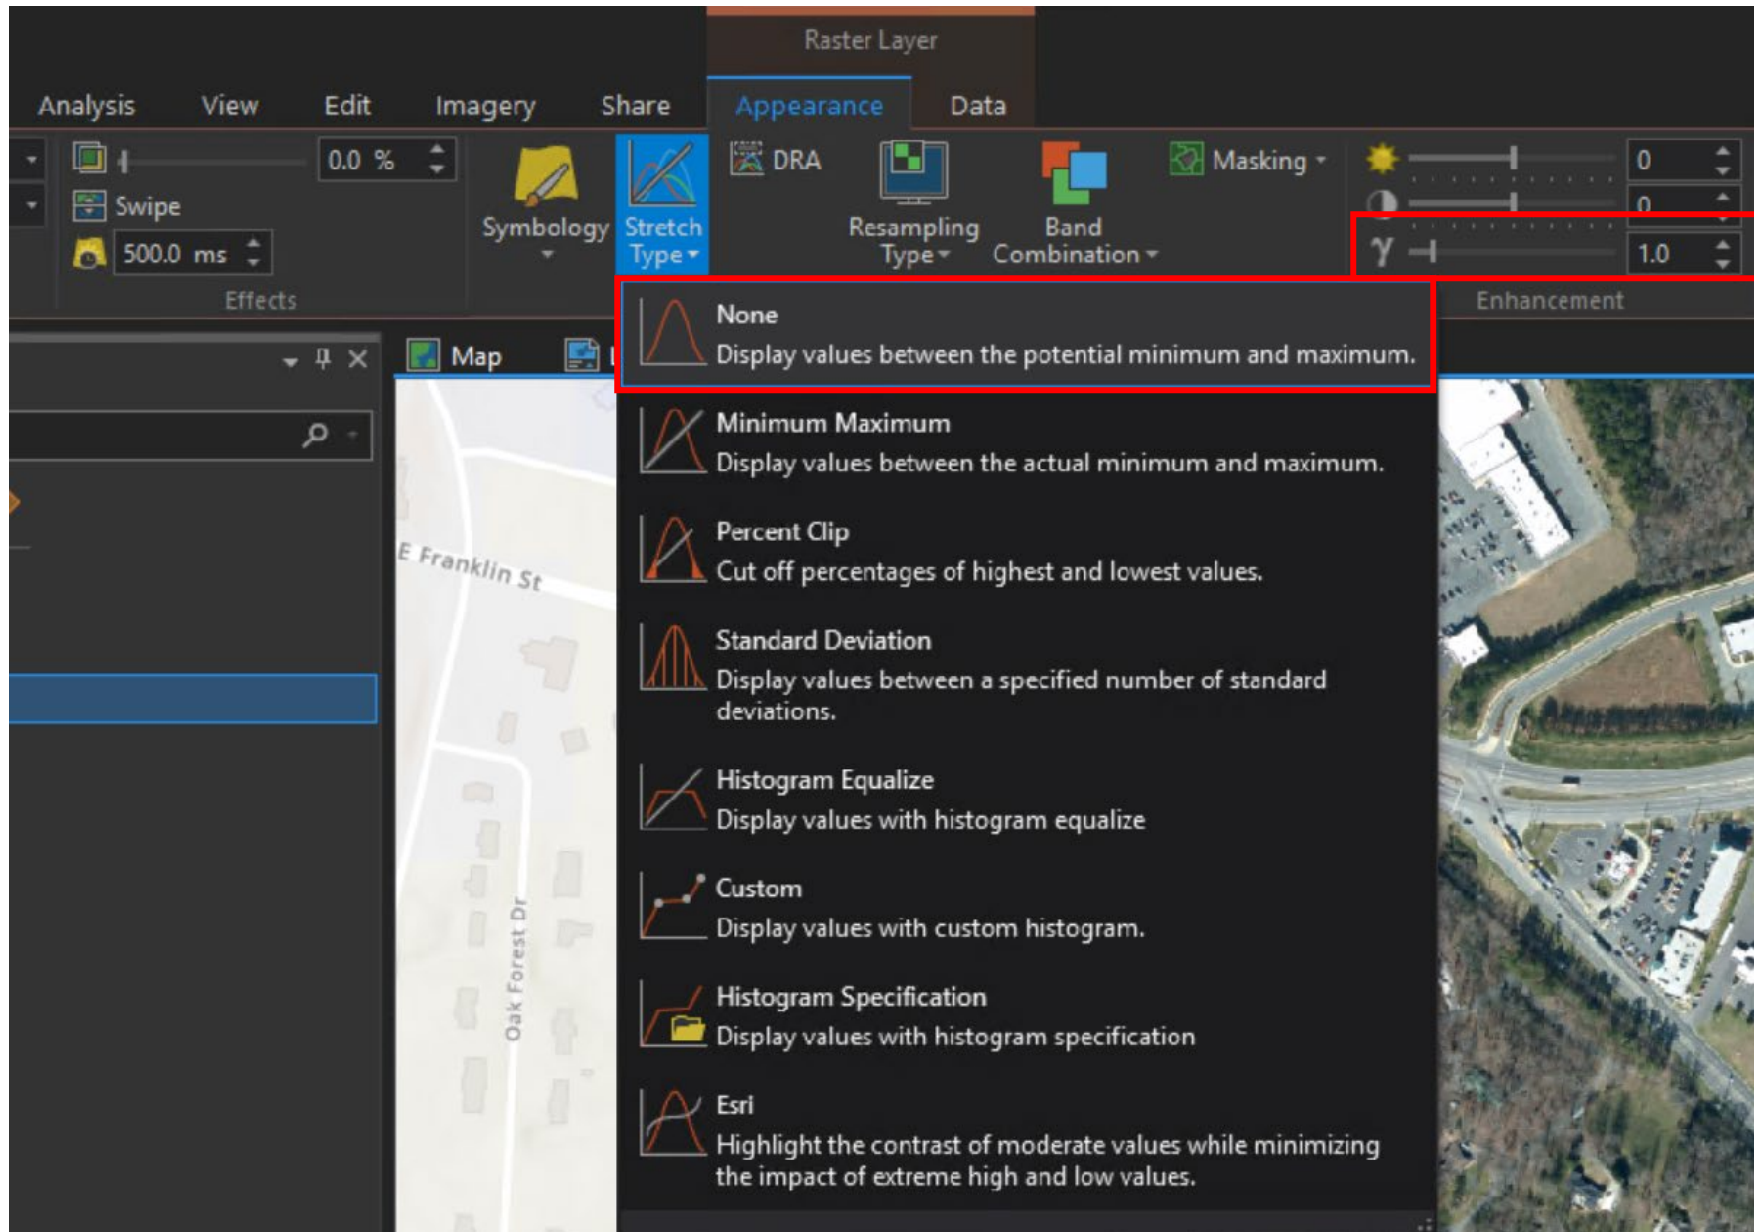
Raster Layer

Analysis View Edit Imagery Share Appearance Data

0.0 %

Swipe

500.0 ms

Effects

Symbology

Stretch Type

DRA

Resampling Type

Band Combination

Masking

0

0

$\gamma$

1.0

Enhancement

Map

None
Display values between the potential minimum and maximum.

Minimum Maximum
Display values between the actual minimum and maximum.

Percent Clip
Cut off percentages of highest and lowest values.

Standard Deviation
Display values between a specified number of standard deviations.

Histogram Equalize
Display values with histogram equalize

Custom
Display values with custom histogram.

Histogram Specification
Display values with histogram specification

Esri
Highlight the contrast of moderate values while minimizing the impact of extreme high and low values.

E Franklin St

Oak Forest Dr